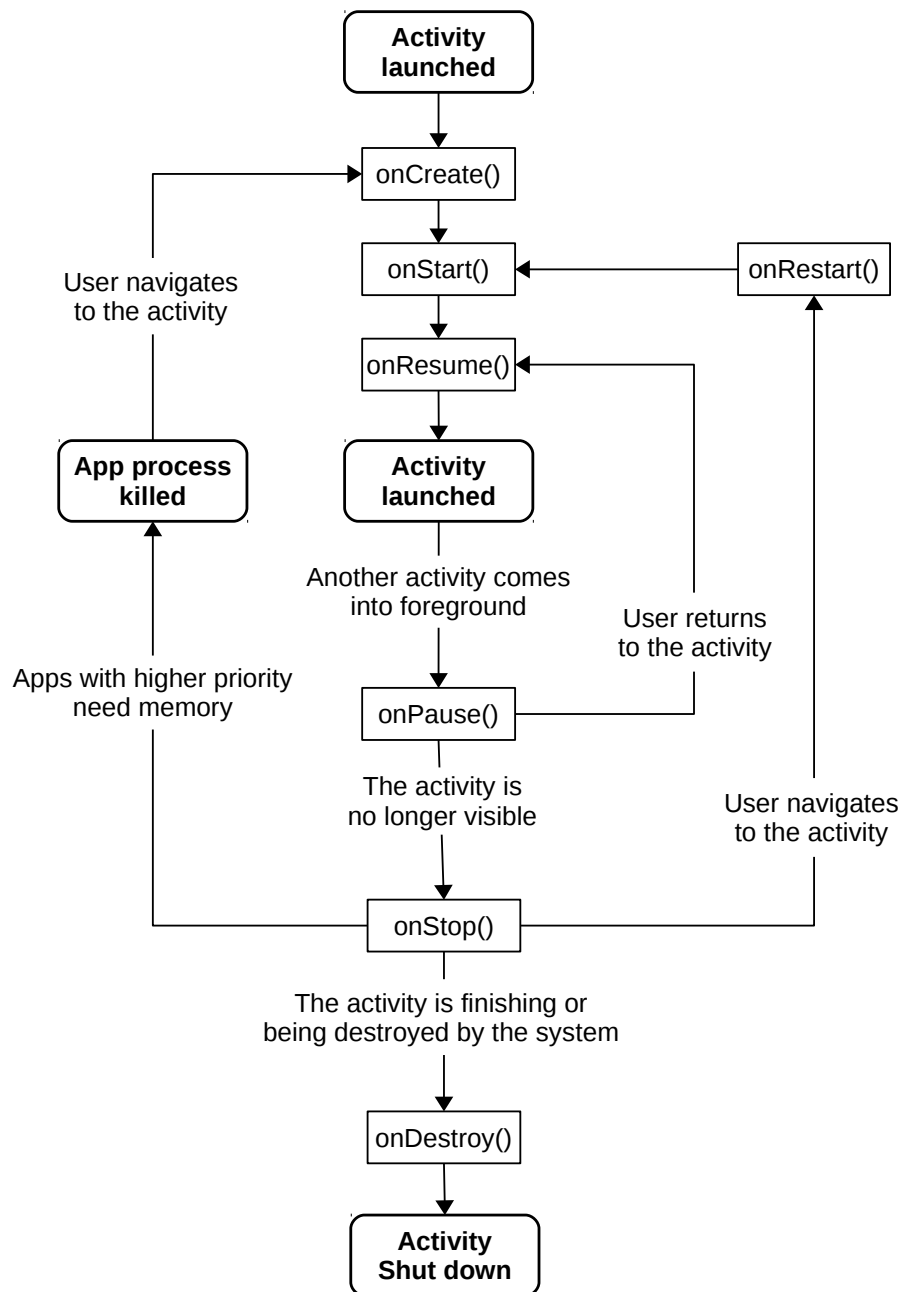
Activity launched

onCreate()

User navigates to the activity

onStart()

onRestart()

onResume()

App process killed

Activity launched

Another activity comes into foreground

User returns to the activity

Apps with higher priority need memory

onPause()

The activity is no longer visible

User navigates to the activity

onStop()

The activity is finishing or being destroyed by the system

onDestroy()

Activity Shut down